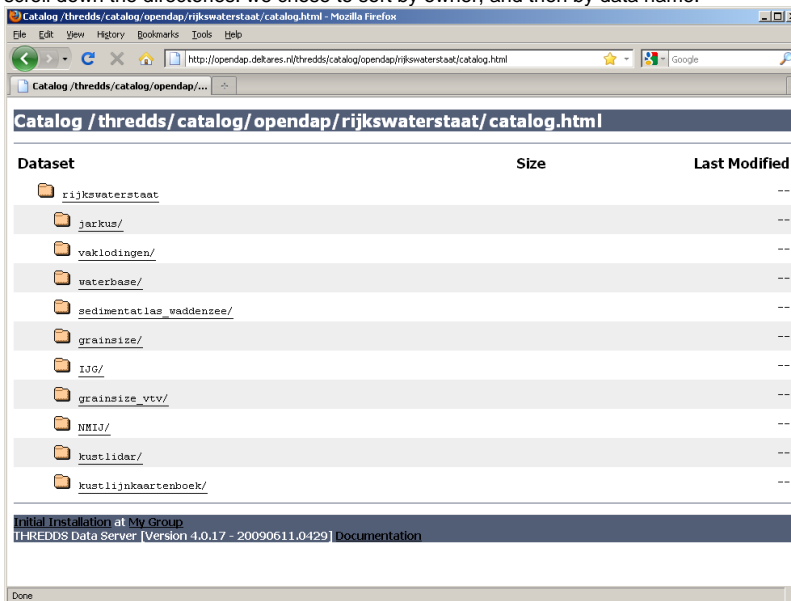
scroll down the directories. We chose to sort by owner, and then by data name.

Catalog /thredds/catalog/opendap/rijkswaterstaat/catalog.html - Mozilla Firefox

File Edit View History Bookmarks Tools Help

http://opendap.deltares.nl/thredds/catalog/opendap/rijkswaterstaat/catalog.html

Google

Catalog /thredds/catalog/opendap/...

Catalog /thredds/catalog/opendap/rijkswaterstaat/catalog.html

| Dataset | Size | Last Modified |
|---|---|---|
| rijkswaterstaat | | -- |
| jarkus/ | | -- |
| vaklodingen/ | | -- |
| waterbase/ | | -- |
| sedimentatlas_waddenzee/ | | -- |
| grainsize/ | | -- |
| IJG/ | | -- |
| grainsize_vtv/ | | -- |
| NMIJ/ | | -- |
| kustlidar/ | | -- |
| kustlijnkaartenboek/ | | -- |

Initial Installation at My Group
THREDDS Data Server [Version 4.0.17 - 20090611.0429] Documentation

Done